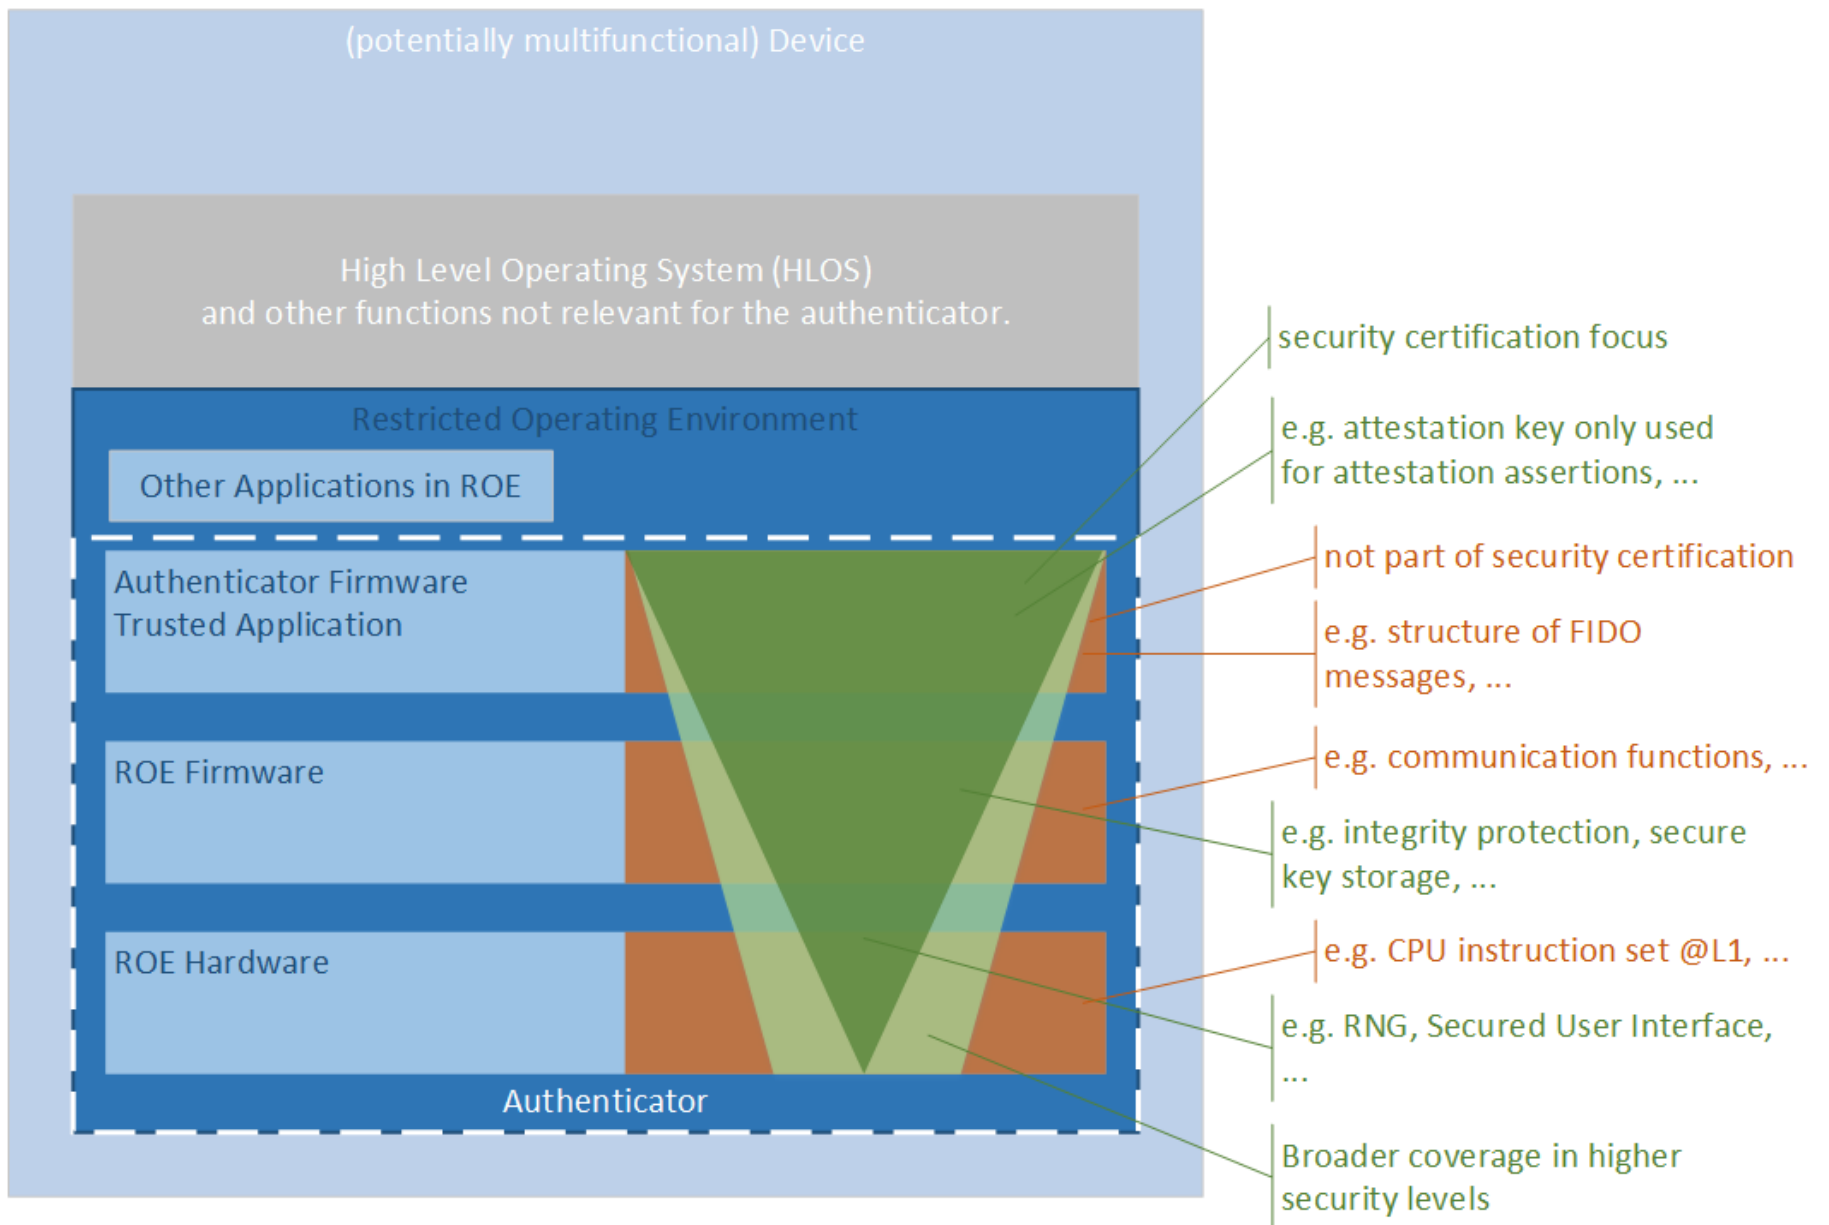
(potentially multifunctional) Device

High Level Operating System (HLOS)
and other functions not relevant for the authenticator.

Restricted Operating Environment

Other Applications in ROE

Authenticator Firmware
Trusted Application

ROE Firmware

ROE Hardware

Authenticator

security certification focus

e.g. attestation key only used for attestation assertions, ...

not part of security certification

e.g. structure of FIDO messages, ...

e.g. communication functions, ...

e.g. integrity protection, secure key storage, ...

e.g. CPU instruction set @L1, ...

e.g. RNG, Secured User Interface, ...

Broader coverage in higher security levels